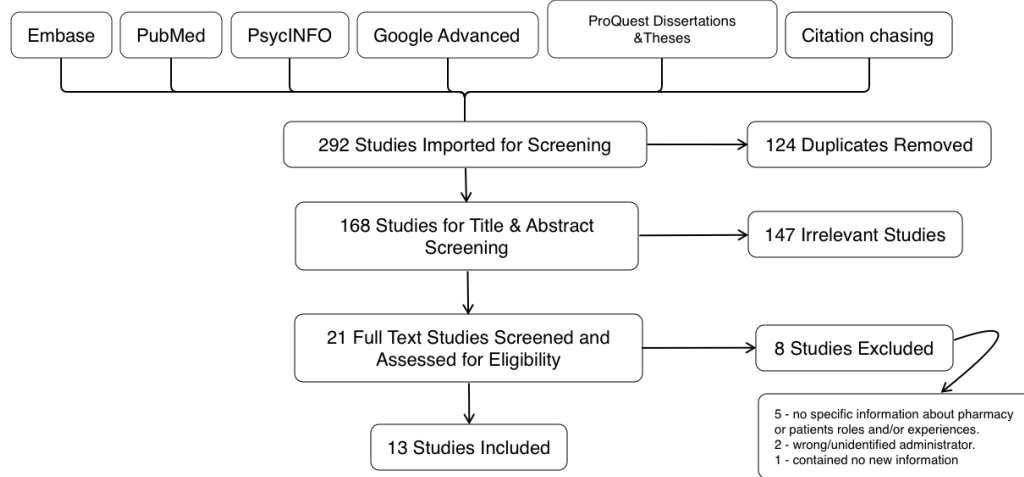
Embase

PubMed

PsycINFO

Google Advanced

ProQuest Dissertations &Theses

Citation chasing

292 Studies Imported for Screening

124 Duplicates Removed

168 Studies for Title & Abstract Screening

147 Irrelevant Studies

21 Full Text Studies Screened and Assessed for Eligibility

8 Studies Excluded

5 - no specific information about pharmacy or patients roles and/or experiences.
2 - wrong/unidentified administrator.
1 - contained no new information

13 Studies Included